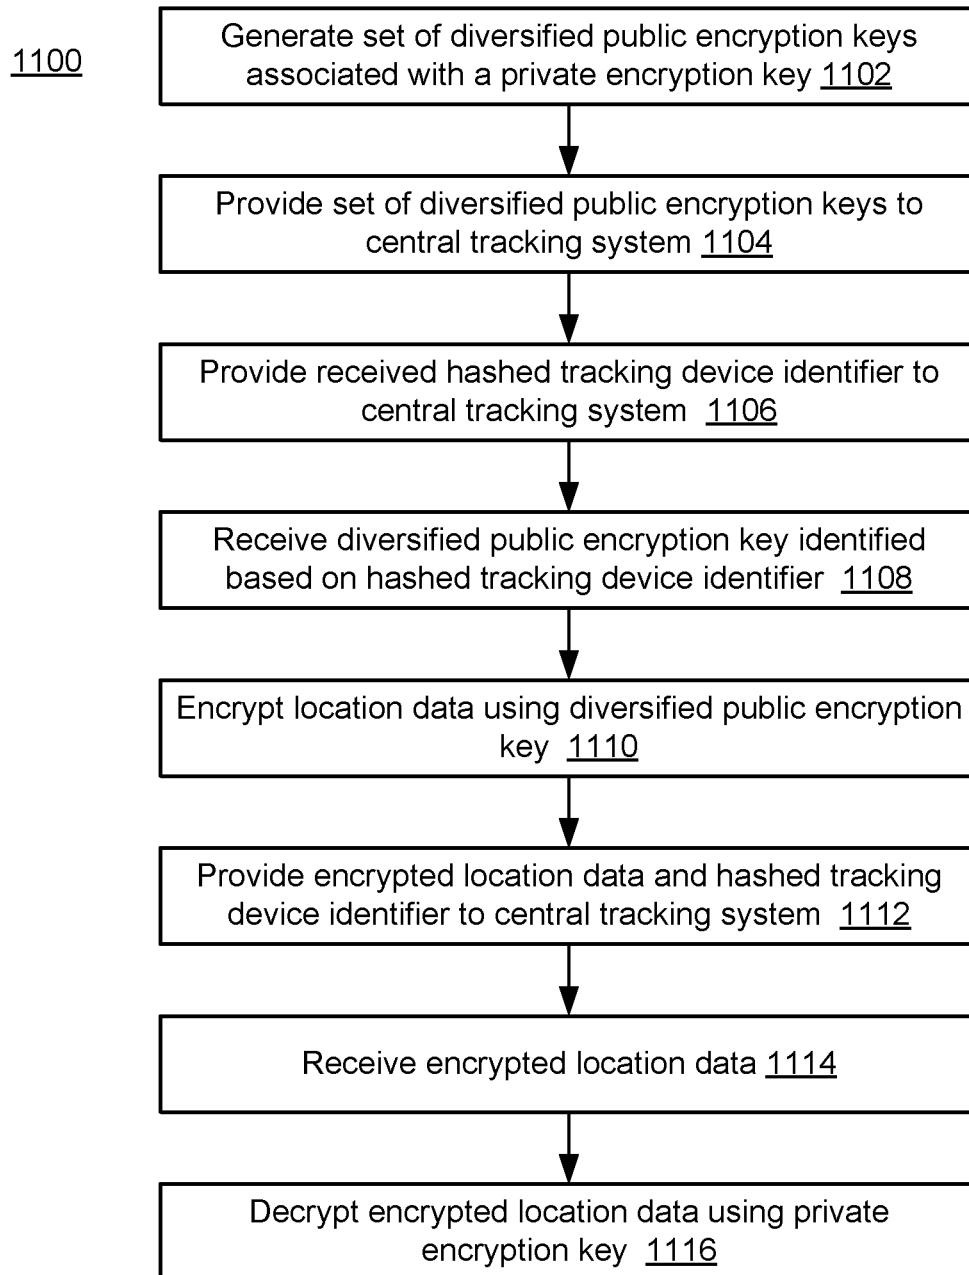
1100

Generate set of diversified public encryption keys associated with a private encryption key 1102

Provide set of diversified public encryption keys to central tracking system 1104

Provide received hashed tracking device identifier to central tracking system 1106

Receive diversified public encryption key identified based on hashed tracking device identifier 1108

Encrypt location data using diversified public encryption key 1110

Provide encrypted location data and hashed tracking device identifier to central tracking system 1112

Receive encrypted location data 1114

Decrypt encrypted location data using private encryption key 1116